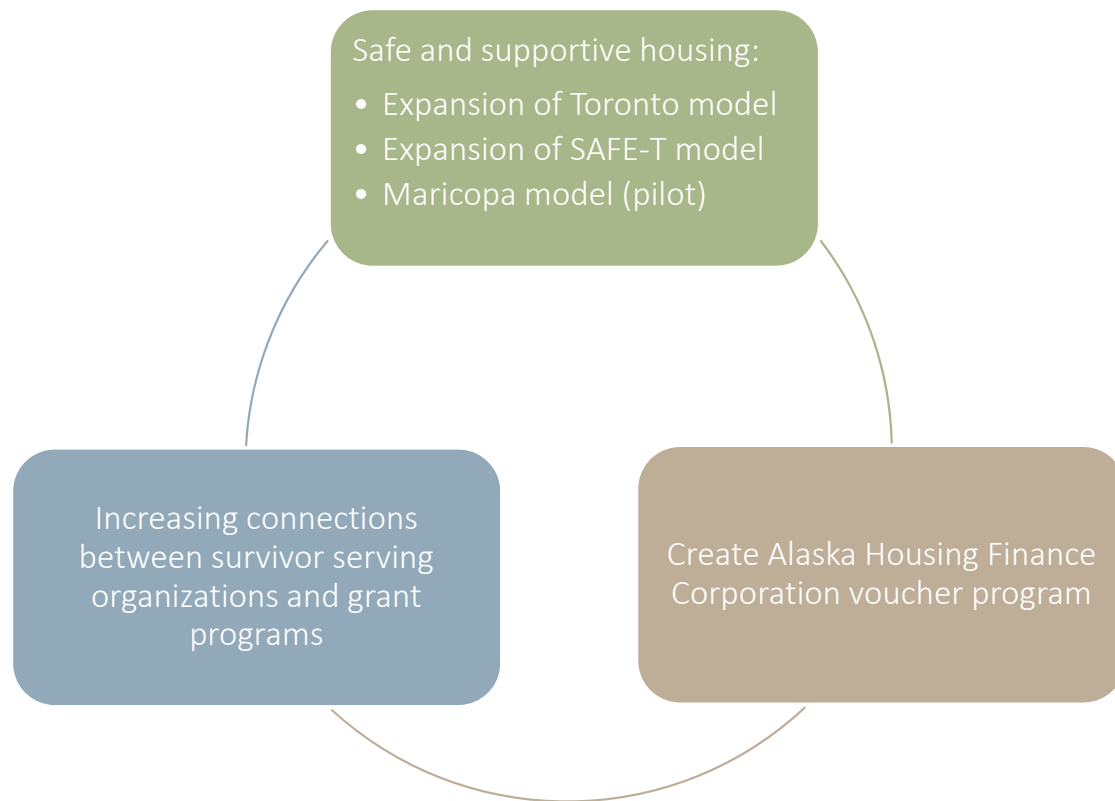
Safe and supportive housing:
- Expansion of Toronto model
- Expansion of SAFE-T model
- Maricopa model (pilot)

Create Alaska Housing Finance Corporation voucher program

Increasing connections between survivor serving organizations and grant programs